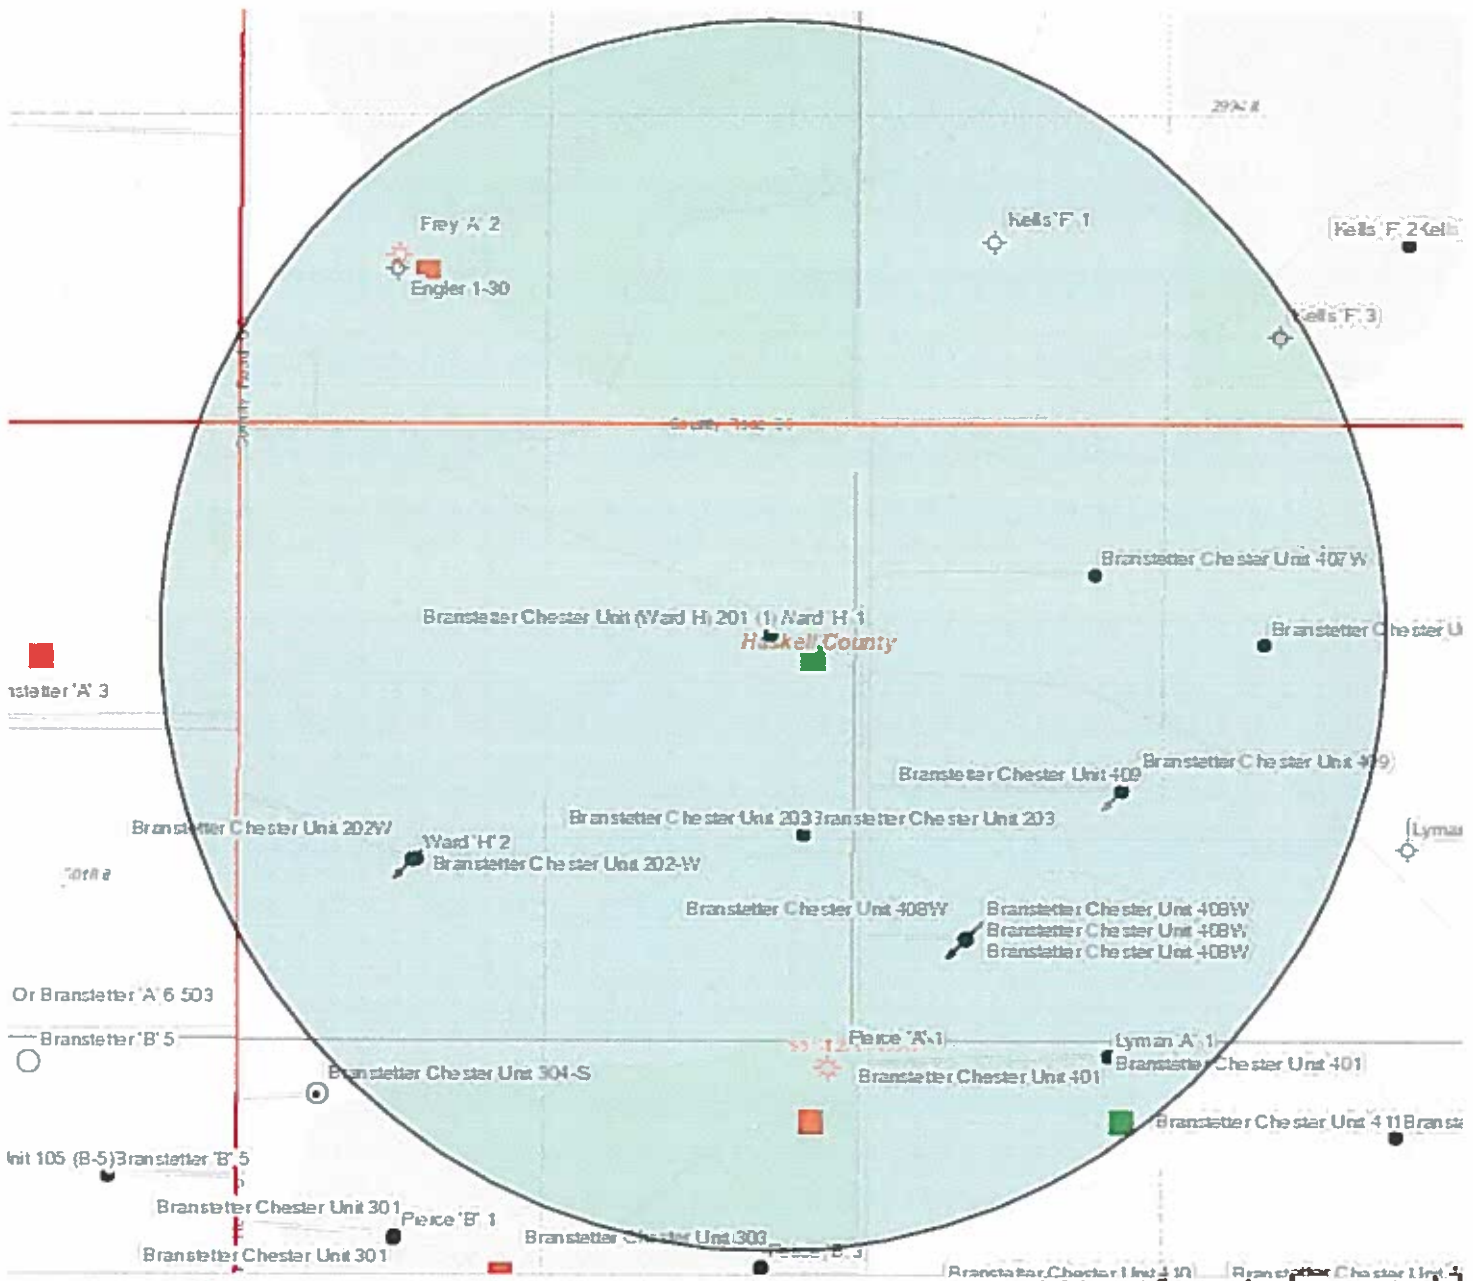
29-Y-8

Frey 'A' 2

Engler 1-30

Kells 'F' 1

Kells 'F' 2 Kells

Kells 'F' 3

County Road

County Road 24

Branstetter Chester Unit 407W

Branstetter Chester Unit (Ward H) 201 (1) Ward 'H' 1

Haskell County

Branstetter Chester U

nstetter 'A' 3

Branstetter Chester Unit 409

Branstetter Chester Unit 409)

Branstetter Chester Unit 203 Branstetter Chester Unit 203

Branstetter Chester Unit 202W

Ward 'H' 2

Branstetter Chester Unit 202-W

Lyman

Branstetter Chester Unit 408W

Branstetter Chester Unit 408W

Branstetter Chester Unit 408W

Branstetter Chester Unit 408W

Or Branstetter 'A' 6 503

Branstetter 'B' 5

Pierce 'A' 1

Lyman 'A' 1

Branstetter Chester Unit 401

Branstetter Chester Unit 304-S

Branstetter Chester Unit 401

Branstetter Chester Unit 4 11 Branst

Init 105 (B-5) Branstetter 'B' 5

Branstetter Chester Unit 301

Pierce 'B' 1

Branstetter Chester Unit 303

Branstetter Chester Unit 301

Pierce 'B' 3

Branstetter Chester Unit 410

Branstetter Chester Unit